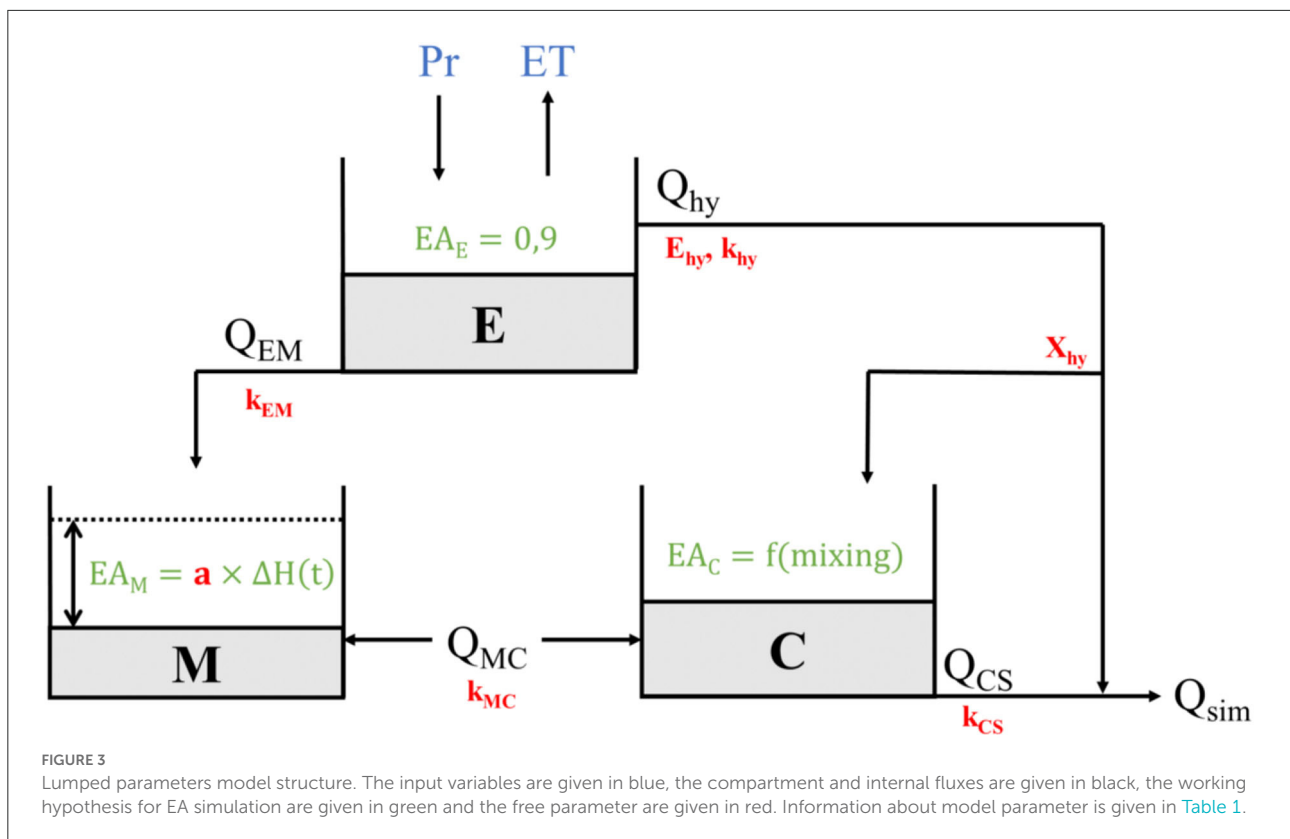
Pr ET

$Q_{hy}$

$EA_E = 0,9$

$E_{hy}, k_{hy}$

E

$Q_{EM}$

$X_{hy}$

$k_{EM}$

$EA_M = \mathbf{a} \times \Delta H(t)$

$EA_C = f(mixing)$

M

$Q_{MC}$

$k_{MC}$

C

$Q_{CS}$

$Q_{sim}$

$k_{CS}$

FIGURE 3

Lumped parameters model structure. The input variables are given in blue, the compartment and internal fluxes are given in black, the working hypothesis for EA simulation are given in green and the free parameter are given in red. Information about model parameter is given in Table 1.